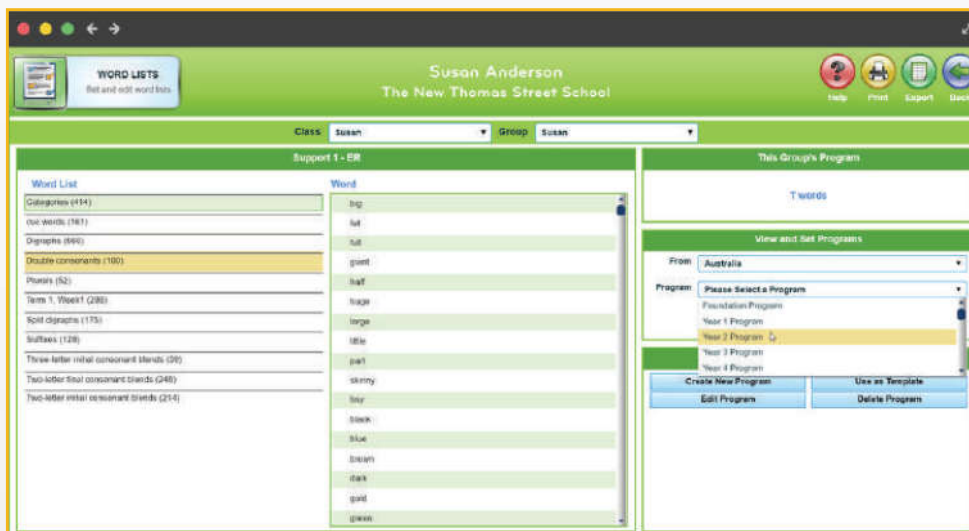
WORD LISTS
Set and edit word lists

Susan Anderson
The New Thomas Street School

Help Print Export Back

Class Susan Group Susan

Support 1 - ER

Word List
Categories (414)
cvc words (161)
Digraphs (660)
Double consonants (100)
Plurals (52)
Term 1, Week1 (286)
Split digraphs (175)
Suffixes (128)
Three-letter initial consonant blends (26)
Two-letter final consonant blends (248)
Two-letter initial consonant blends (214)

Word
big
fat
full
giant
half
huge
large
little
part
skinny
tiny
black
blue
brown
dark
gold
green

This Group's Program
T words

View and Set Programs
From Australia
Program Please Select a Program
Foundation Program
Year 1 Program
Year 2 Program
Year 3 Program
Year 4 Program

Create New Program
Use as Template
Edit Program
Delete Program